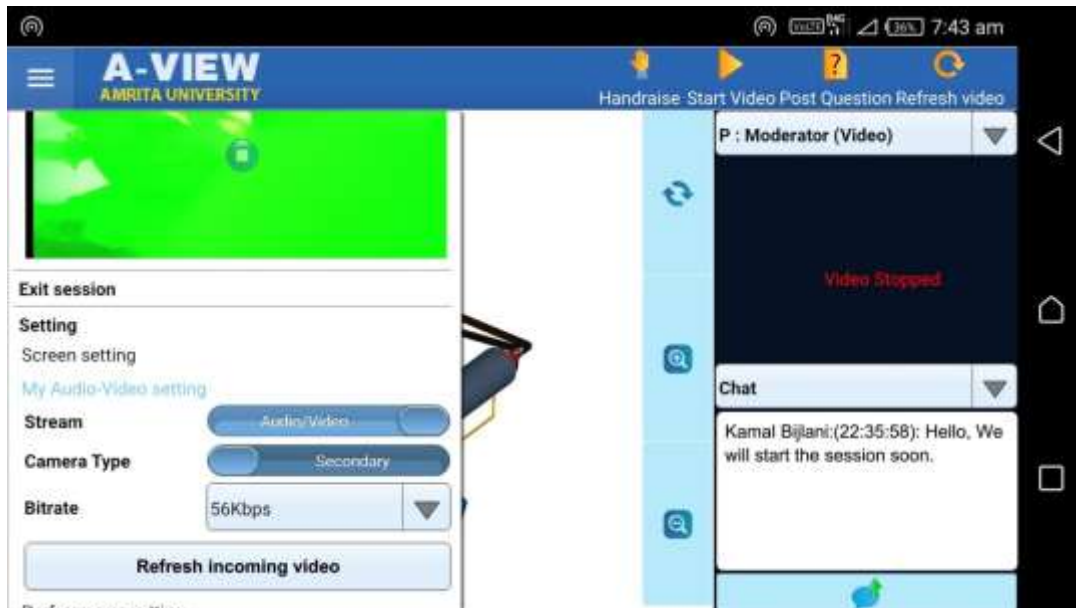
36% 7:43 am

A-VIEW
AMRITA UNIVERSITY

Handraise Start Video Post Question Refresh video

Exit session
Setting
Screen setting
My Audio-Video setting
Stream Audio/Video
Camera Type Secondary
Bitrate 56Kbps
Refresh incoming video

P : Moderator (Video)
Video Stopped
Chat
Kamal Bijlani:(22:35:58): Hello, We will start the session soon.